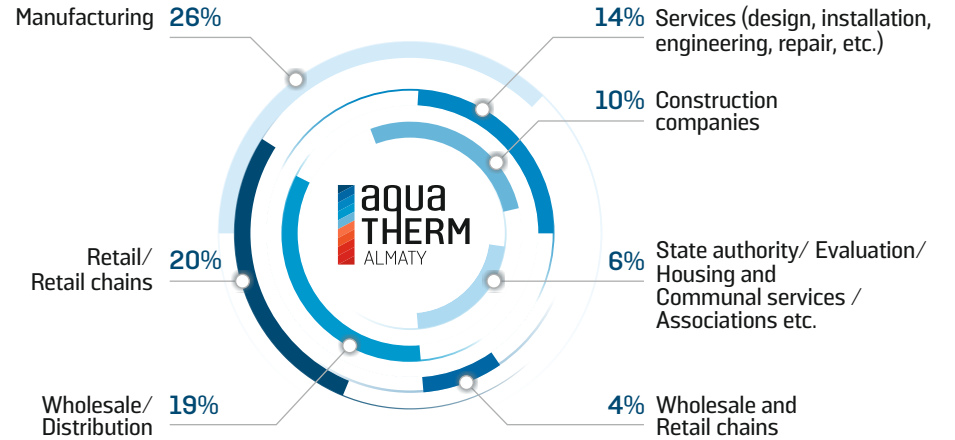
Manufacturing 26%

14% Services (design, installation, engineering, repair, etc.)

10% Construction companies

aqua THERM ALMATY

Retail/ Retail chains 20%

6% State authority/ Evaluation/ Housing and Communal services / Associations etc.

Wholesale/ Distribution 19%

4% Wholesale and Retail chains